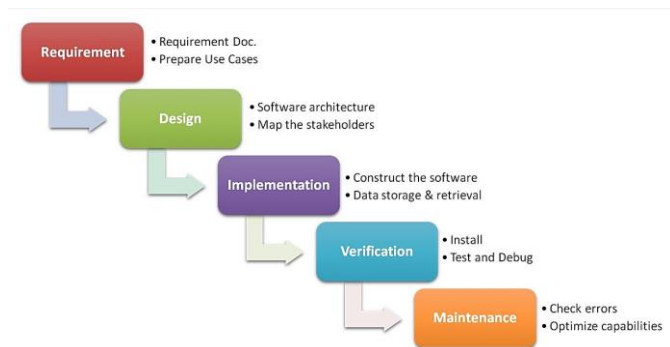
Requirement

• Requirement Doc.
• Prepare Use Cases

Design

• Software architecture
• Map the stakeholders

Implementation

• Construct the software
• Data storage & retrieval

Verification

• Install
• Test and Debug

Maintenance

• Check errors
• Optimize capabilities